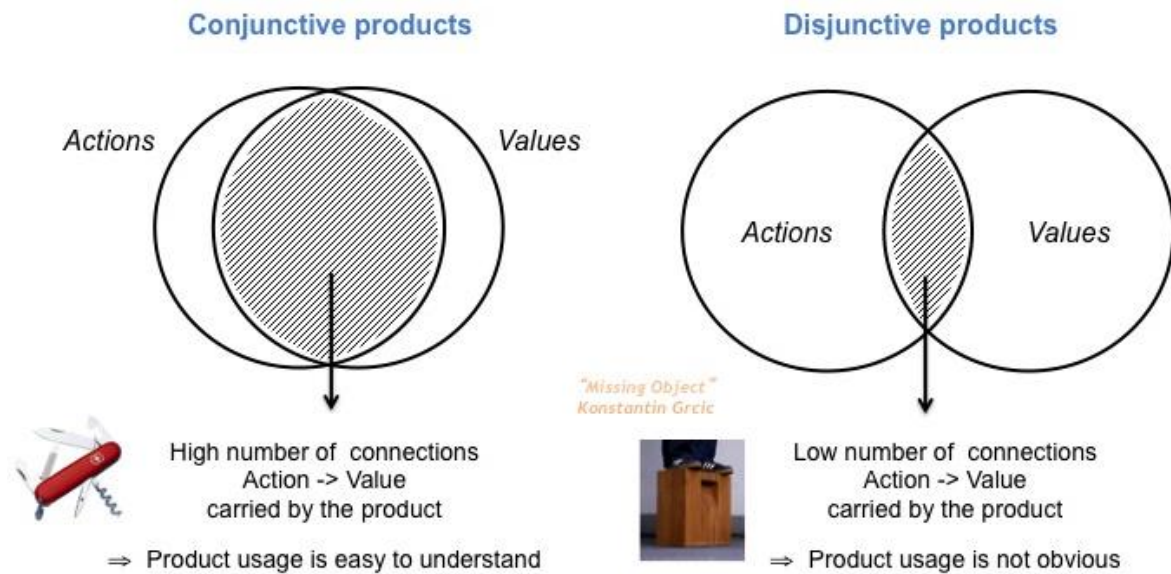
Conjunctive products

Actions

Values

High number of connections
Action -> Value
carried by the product

⇒ Product usage is easy to understand

Disjunctive products

Actions

Values

"Missing Object"
Konstantin Grcic

Low number of connections
Action -> Value
carried by the product

⇒ Product usage is not obvious